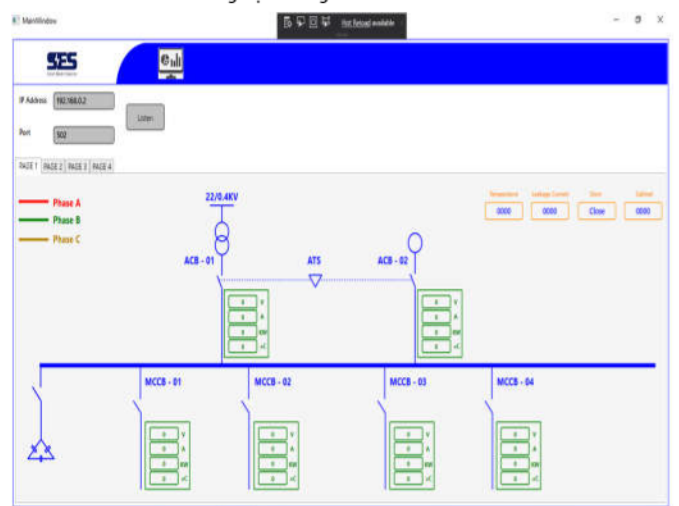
MainWindow

Hot Reload available

SES

IP Address 192.168.0.2

Port 502

Listen

PAGE 1 PAGE 2 PAGE 3 PAGE 4

Phase A
Phase B
Phase C

22/0.4KV

Temperature 0000
Leakage Current 0000
Door Close
Subfeed 0000

ACB - 01
ATS
ACB - 02

0 V
0 A
0 KW
0 oC

0 V
0 A
0 KW
0 oC

MCCB - 01
MCCB - 02
MCCB - 03
MCCB - 04

0 V
0 A
0 KW
0 oC

0 V
0 A
0 KW
0 oC

0 V
0 A
0 KW
0 oC

0 V
0 A
0 KW
0 oC